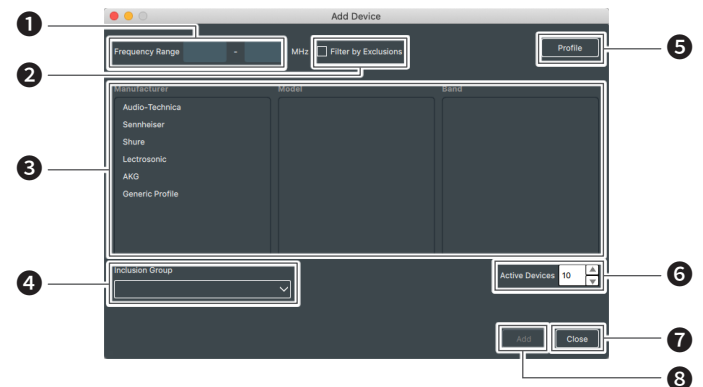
Add Device

1

Frequency Range - MHz

2

Filter by Exclusions

Profile

5

Manufacturer

Model

Band

Audio-Technica

Sennheiser

Shure

Lectrosonic

AKG

Generic Profile

3

4

Inclusion Group

Active Devices 10

6

Add

Close

7

8